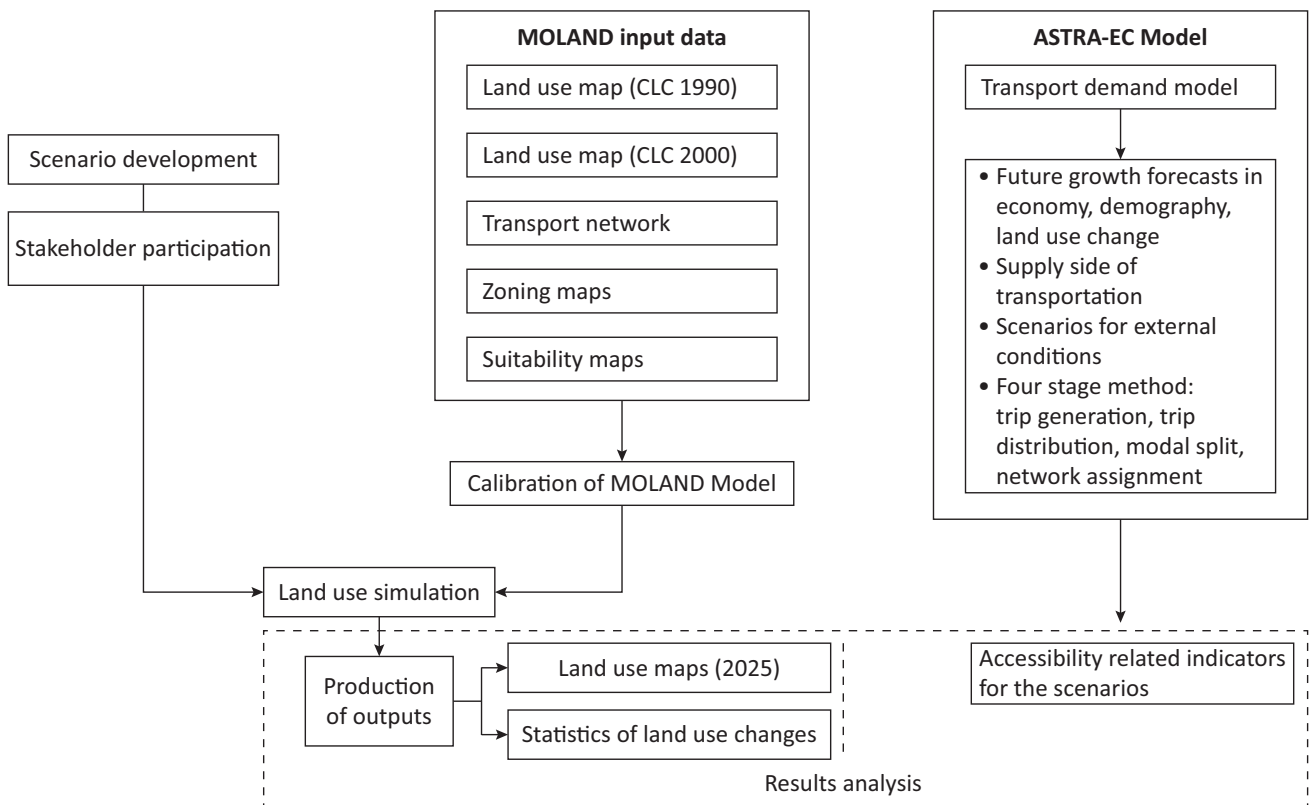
MOLAND input data

Land use map (CLC 1990)

Land use map (CLC 2000)

Transport network

Zoning maps

Suitability maps

ASTRA-EC Model

Transport demand model

• Future growth forecasts in economy, demography, land use change
• Supply side of transportation
• Scenarios for external conditions
• Four stage method: trip generation, trip distribution, modal split, network assignment

Scenario development

Stakeholder participation

Calibration of MOLAND Model

Land use simulation

Production of outputs

Land use maps (2025)

Statistics of land use changes

Accessibility related indicators for the scenarios

Results analysis